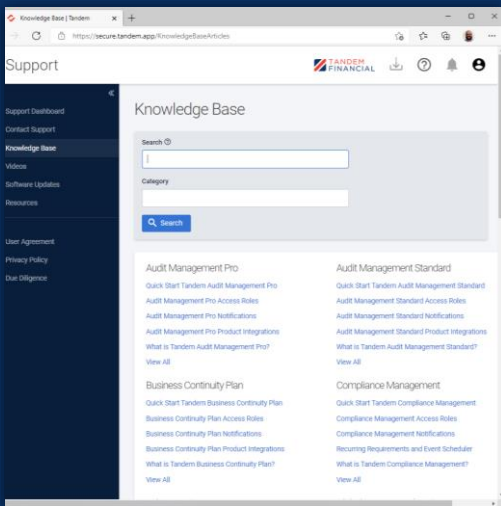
Knowledge Base | Tandem ×
+
https://secure.tandem.app/KnowledgeBaseArticles

Support
TANDEM FINANCIAL

«
Support Dashboard
Contact Support
Knowledge Base
Videos
Software Updates
Resources

User Agreement
Privacy Policy
Due Diligence

Knowledge Base

Search
Category
Search

Audit Management Pro
Quick Start Tandem Audit Management Pro
Audit Management Pro Access Roles
Audit Management Pro Notifications
Audit Management Pro Product Integrations
What is Tandem Audit Management Pro?
View All

Audit Management Standard
Quick Start Tandem Audit Management Standard
Audit Management Standard Access Roles
Audit Management Standard Notifications
Audit Management Standard Product Integrations
What is Tandem Audit Management Standard?
View All

Business Continuity Plan
Quick Start Tandem Business Continuity Plan
Business Continuity Plan Access Roles
Business Continuity Plan Notifications
Business Continuity Plan Product Integrations
What is Tandem Business Continuity Plan?
View All

Compliance Management
Quick Start Tandem Compliance Management
Compliance Management Access Roles
Compliance Management Notifications
Recurring Requirements and Event Scheduler
What is Tandem Compliance Management?
View All